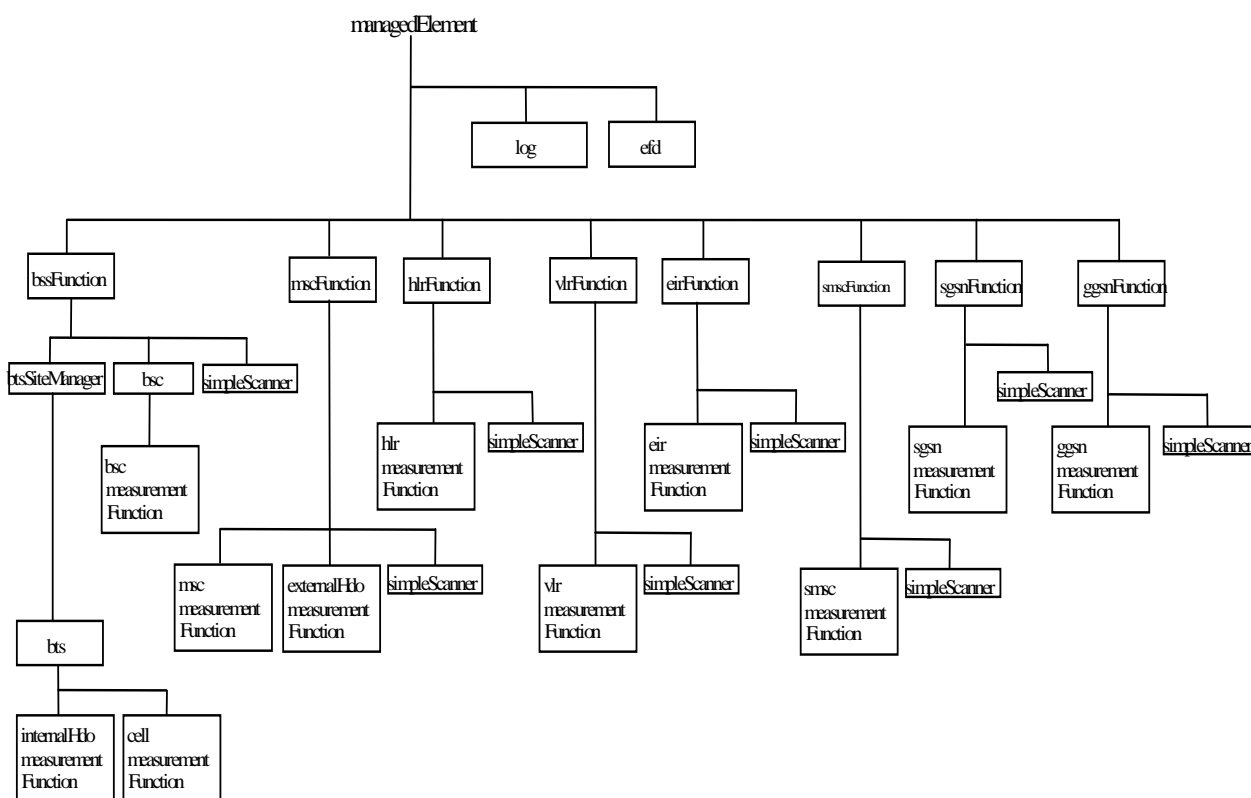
managedElement

log

efd

bssFunction

mscFunction

hlrFunction

vlrFunction

eirFunction

smscFunction

sgsnFunction

ggsnFunction

btsSiteManager

bsc

simpleScanner

bsc measurement Function

hlr measurement Function

simpleScanner

eir measurement Function

simpleScanner

simpleScanner

sgsn measurement Function

ggsn measurement Function

simpleScanner

msc measurement Function

externalHdo measurement Function

simpleScanner

vlr measurement Function

simpleScanner

smsc measurement Function

simpleScanner

bts

internalHdo measurement Function

cell measurement Function